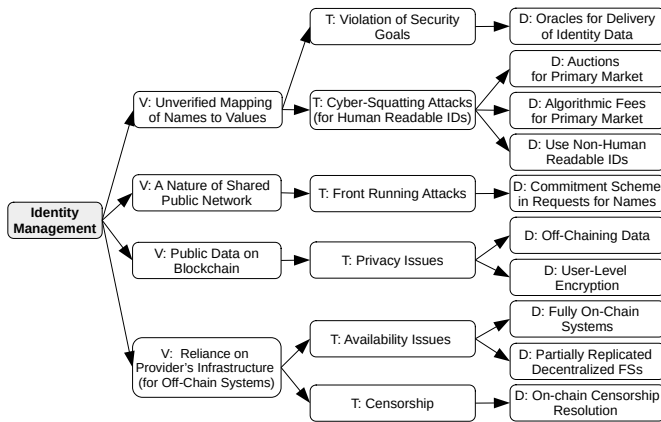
Identity Management

V: Unverified Mapping of Names to Values

T: Violation of Security Goals

D: Oracles for Delivery of Identity Data

T: Cyber-Squatting Attacks (for Human Readable IDs)

D: Auctions for Primary Market

D: Algorithmic Fees for Primary Market

D: Use Non-Human Readable IDs

V: A Nature of Shared Public Network

T: Front Running Attacks

D: Commitment Scheme in Requests for Names

V: Public Data on Blockchain

T: Privacy Issues

D: Off-Chaining Data

D: User-Level Encryption

V: Reliance on Provider's Infrastructure (for Off-Chain Systems)

T: Availability Issues

D: Fully On-Chain Systems

D: Partially Replicated Decentralized FSs

T: Censorship

D: On-chain Censorship Resolution